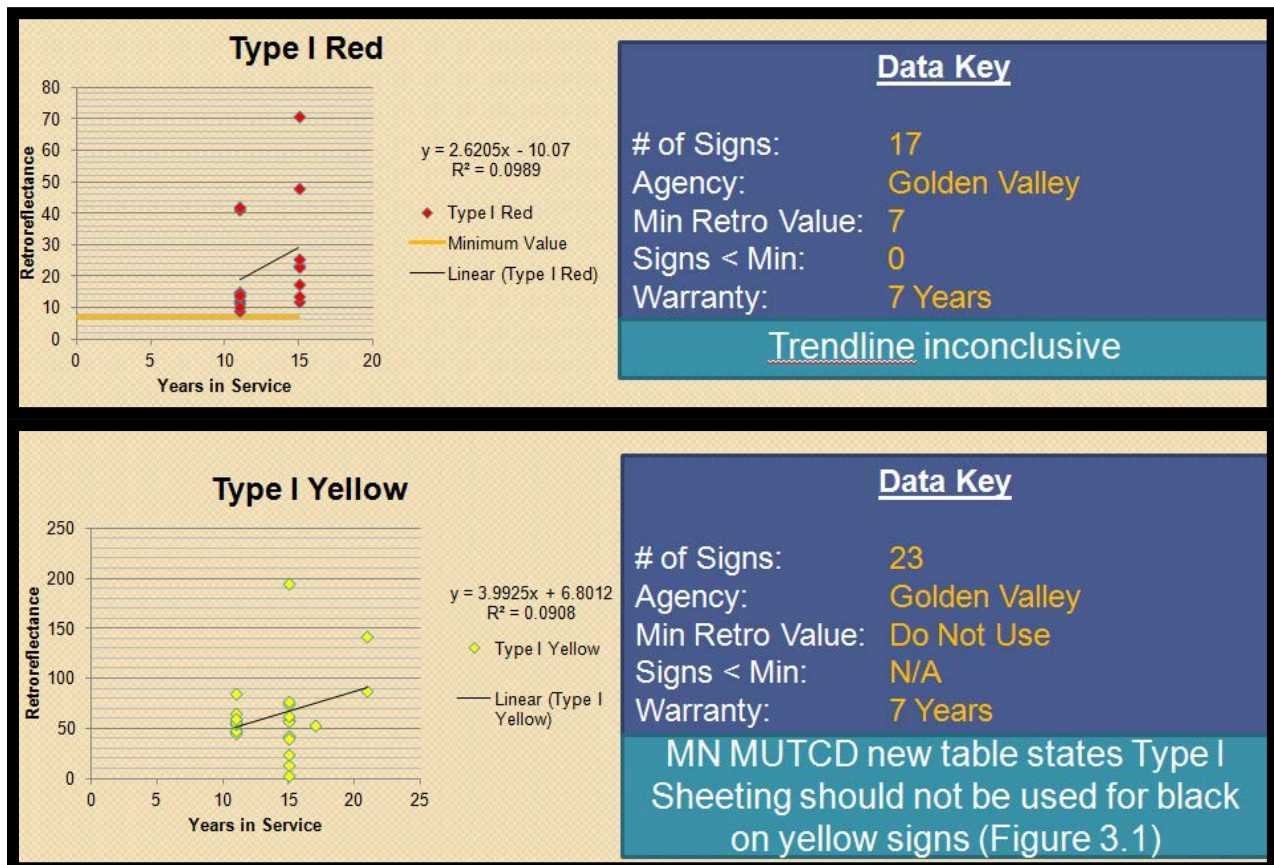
Type I Red

Retroreflectance

80
70
60
50
40
30
20
10
0

0 5 10 15 20

Years in Service

y = 2.6205x - 10.07
R² = 0.0989

Type I Red
Minimum Value
Linear (Type I Red)

Data Key

| | |
|---|---|
| # of Signs: | 17 |
| Agency: | Golden Valley |
| Min Retro Value: | 7 |
| Signs < Min: | 0 |
| Warranty: | 7 Years |

Trendline inconclusive

Type I Yellow

Retroreflectance

250
200
150
100
50
0

0 5 10 15 20 25

Years in Service

y = 3.9925x + 6.8012
R² = 0.0908

Type I Yellow
Linear (Type I Yellow)

Data Key

| | |
|---|---|
| # of Signs: | 23 |
| Agency: | Golden Valley |
| Min Retro Value: | Do Not Use |
| Signs < Min: | N/A |
| Warranty: | 7 Years |

MN MUTCD new table states Type I Sheeting should not be used for black on yellow signs (Figure 3.1)